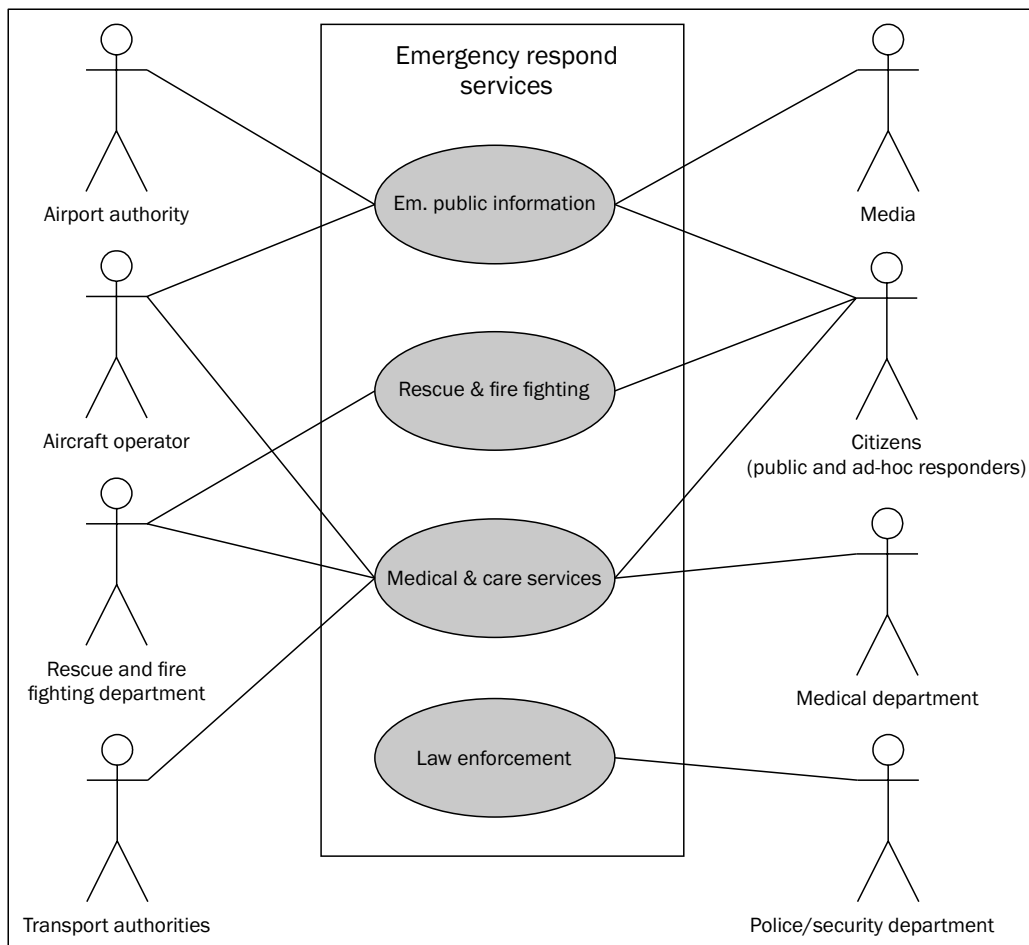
Emergency respond services

Airport authority

Em. public information

Media

Aircraft operator

Rescue & fire fighting

Citizens (public and ad-hoc responders)

Rescue and fire fighting department

Medical & care services

Medical department

Law enforcement

Transport authorities

Police/security department